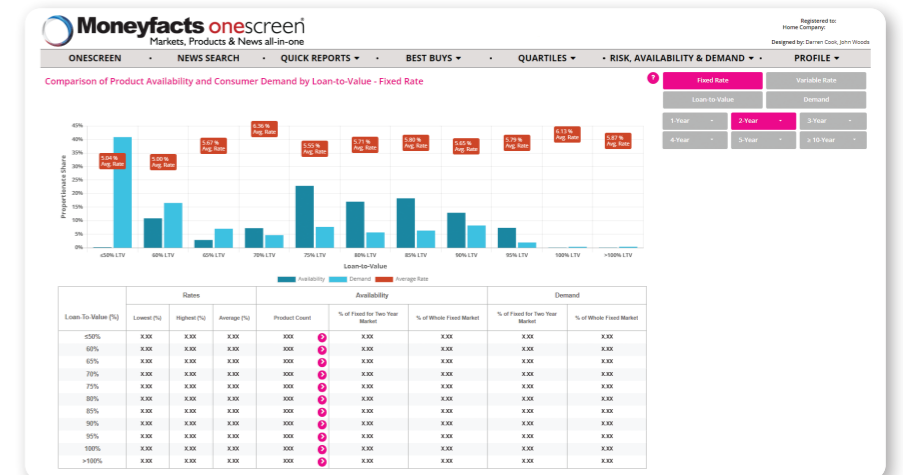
Moneyfacts onescreen
Markets, Products & News all-in-one

Registered to:
Home Company:
Designed by: Darren Cook, John Woods

ONESCREEN • NEWS SEARCH • QUICK REPORTS ▾ • BEST BUYS ▾ • QUARTILES ▾ • RISK, AVAILABILITY & DEMAND ▾ • PROFILE ▾

Comparison of Product Availability and Consumer Demand by Loan-to-Value - Fixed Rate

?

Fixed Rate | Variable Rate
Loan-to-Value | Demand
1-Year | 2-Year | 3-Year
4-Year | 5-Year | > 10-Year

45%
40%
35%
30%
25%
20%
15%
10%
5%
0%

Proportionate Share

5.04 % Avg. Rate
5.00 % Avg. Rate
5.67 % Avg. Rate
6.36 % Avg. Rate
5.55 % Avg. Rate
5.71 % Avg. Rate
5.80 % Avg. Rate
5.65 % Avg. Rate
5.79 % Avg. Rate
6.13 % Avg. Rate
5.87 % Avg. Rate

≤50% LTV | 60% LTV | 65% LTV | 70% LTV | 75% LTV | 80% LTV | 85% LTV | 90% LTV | 95% LTV | 100% LTV | >100% LTV

Loan-to-Value

Availability | Demand | Average Rate

| Loan-To-Value (%) | Rates | | | Availability | | | Demand | |
|---|---|---|---|---|---|---|---|---|
| | Lowest (%) | Highest (%) | Average (%) | Product Count | % of Fixed for Two Year Market | % of Whole Fixed Market | % of Fixed for Two Year Market | % of Whole Fixed Market |
| ≤50% | X.XX | X.XX | X.XX | XXX | X.XX | X.XX | X.XX | X.XX |
| 60% | X.XX | X.XX | X.XX | XXX | X.XX | X.XX | X.XX | X.XX |
| 65% | X.XX | X.XX | X.XX | XXX | X.XX | X.XX | X.XX | X.XX |
| 70% | X.XX | X.XX | X.XX | XXX | X.XX | X.XX | X.XX | X.XX |
| 75% | X.XX | X.XX | X.XX | XXX | X.XX | X.XX | X.XX | X.XX |
| 80% | X.XX | X.XX | X.XX | XXX | X.XX | X.XX | X.XX | X.XX |
| 85% | X.XX | X.XX | X.XX | XXX | X.XX | X.XX | X.XX | X.XX |
| 90% | X.XX | X.XX | X.XX | XXX | X.XX | X.XX | X.XX | X.XX |
| 95% | X.XX | X.XX | X.XX | XXX | X.XX | X.XX | X.XX | X.XX |
| 100% | X.XX | X.XX | X.XX | XXX | X.XX | X.XX | X.XX | X.XX |
| >100% | X.XX | X.XX | X.XX | XXX | X.XX | X.XX | X.XX | X.XX |